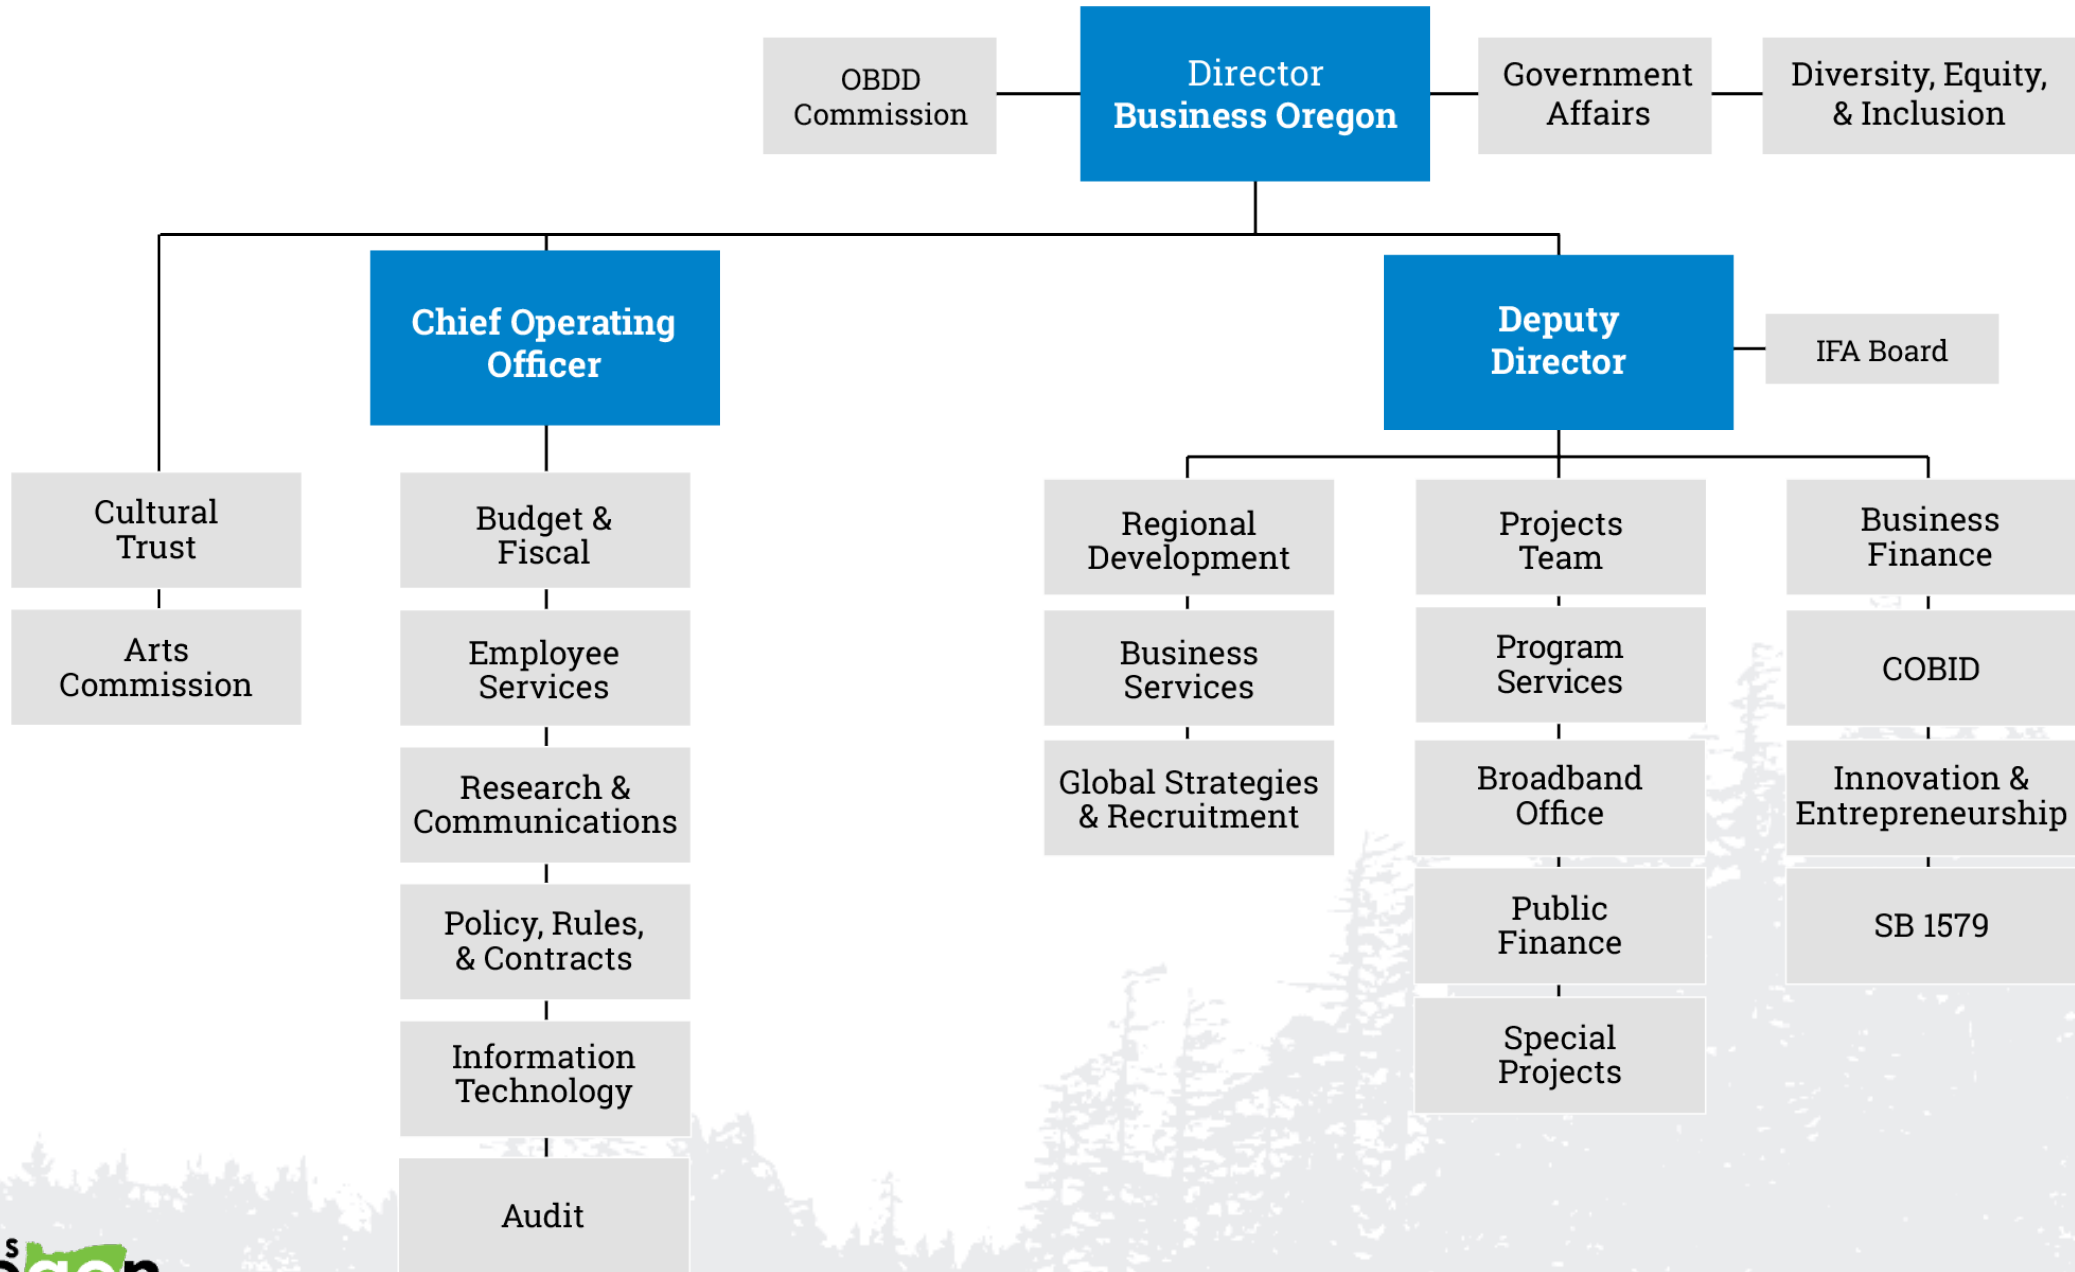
OBDD Commission

Director
Business Oregon

Government Affairs

Diversity, Equity, & Inclusion

Chief Operating Officer

Deputy Director

IFA Board

Cultural Trust

Arts Commission

Budget & Fiscal

Employee Services

Research & Communications

Policy, Rules, & Contracts

Information Technology

Audit

Regional Development

Business Services

Global Strategies & Recruitment

Projects Team

Program Services

Broadband Office

Public Finance

Special Projects

Business Finance

COBID

Innovation & Entrepreneurship

SB 1579

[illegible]